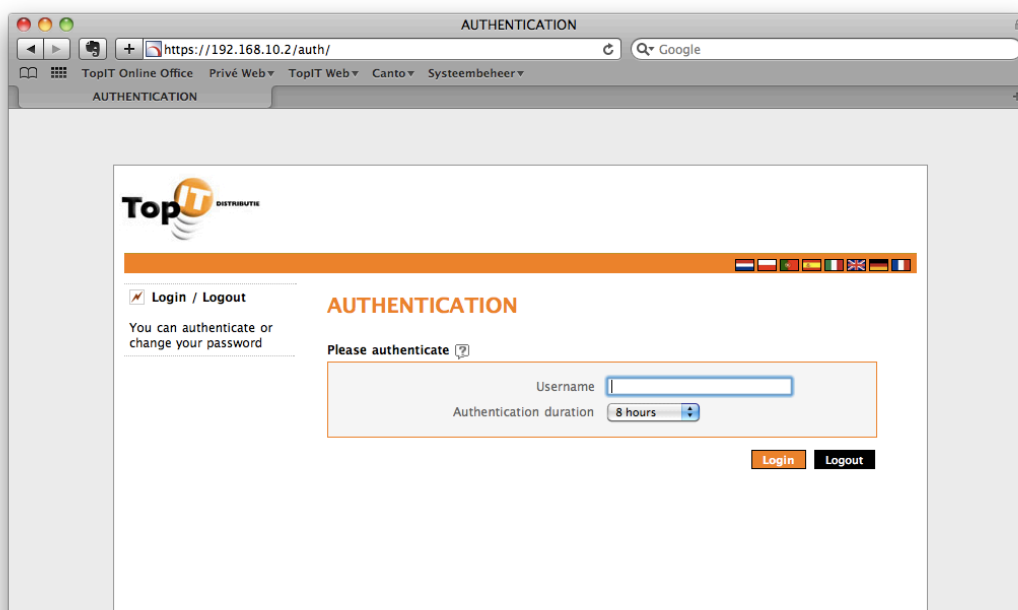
AUTHENTICATION

https://192.168.10.2/auth/

Google

TopIT Online Office Privé Web▾ TopIT Web▾ Canto▾ Systeembeheer▾

AUTHENTICATION

Top IT DISTRIBUTIE

Login / Logout

You can authenticate or change your password

AUTHENTICATION

Please authenticate ?

Username

Authentication duration 8 hours

Login Logout